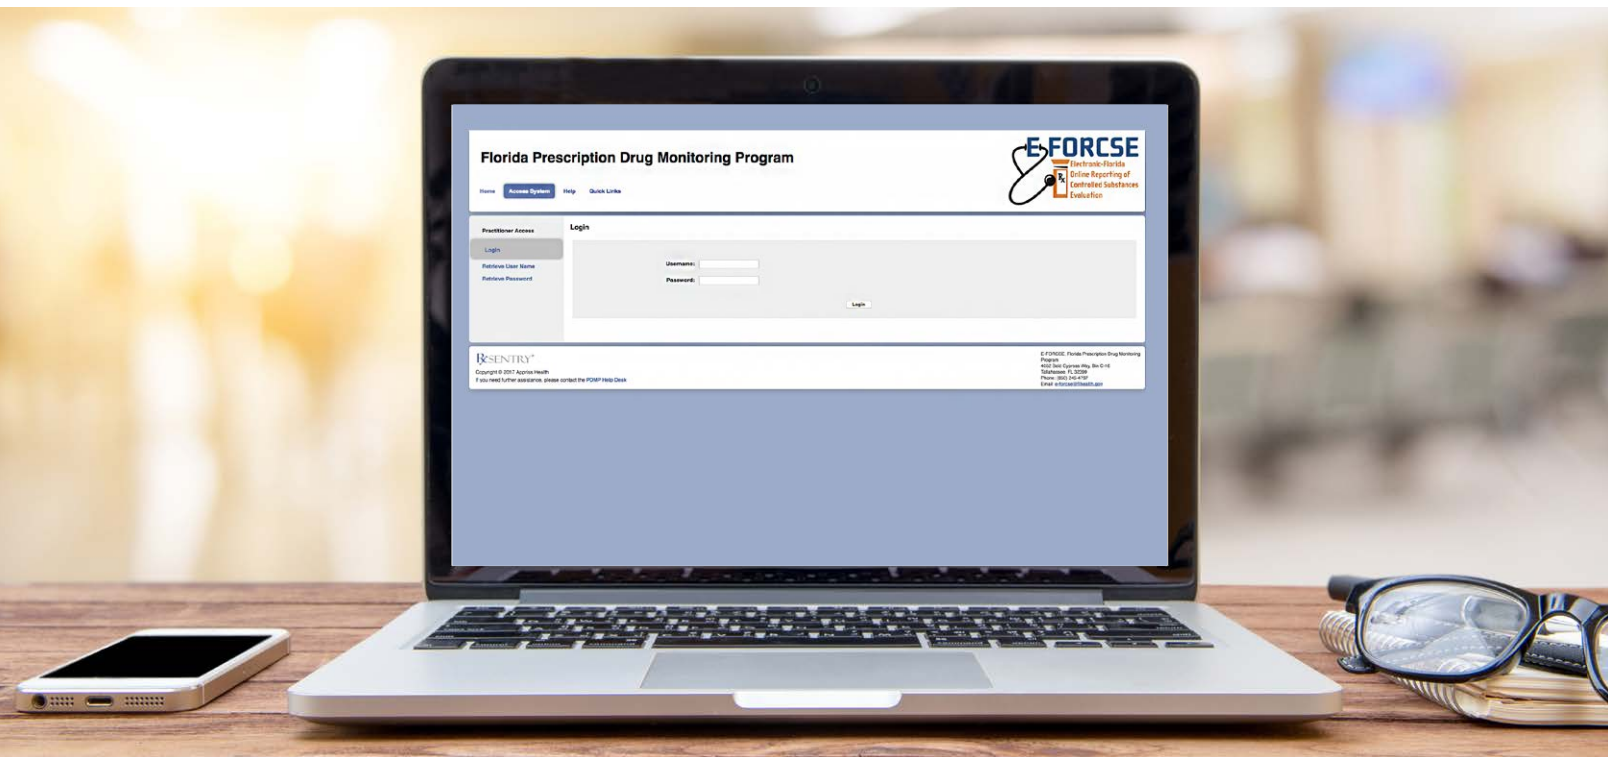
Florida Prescription Drug Monitoring Program

Home Access System Help Quick Links

E-FORCSE
Electronic-Florida Online Reporting of Controlled Substances Evaluation

Practitioner Access
Login
Retrieve User Name
Retrieve Password

Login

Username:
Password:

Login

RxSENTRY
Copyright © 2017 Appriss Health
If you need further assistance, please contact the PDMP Help Desk

E-FORCSE, Florida Prescription Drug Monitoring Program
4052 Bald Cypress Way, Bin C-16
Tallahassee, FL 32399
Phone: (850) 245-4797
Email: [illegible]